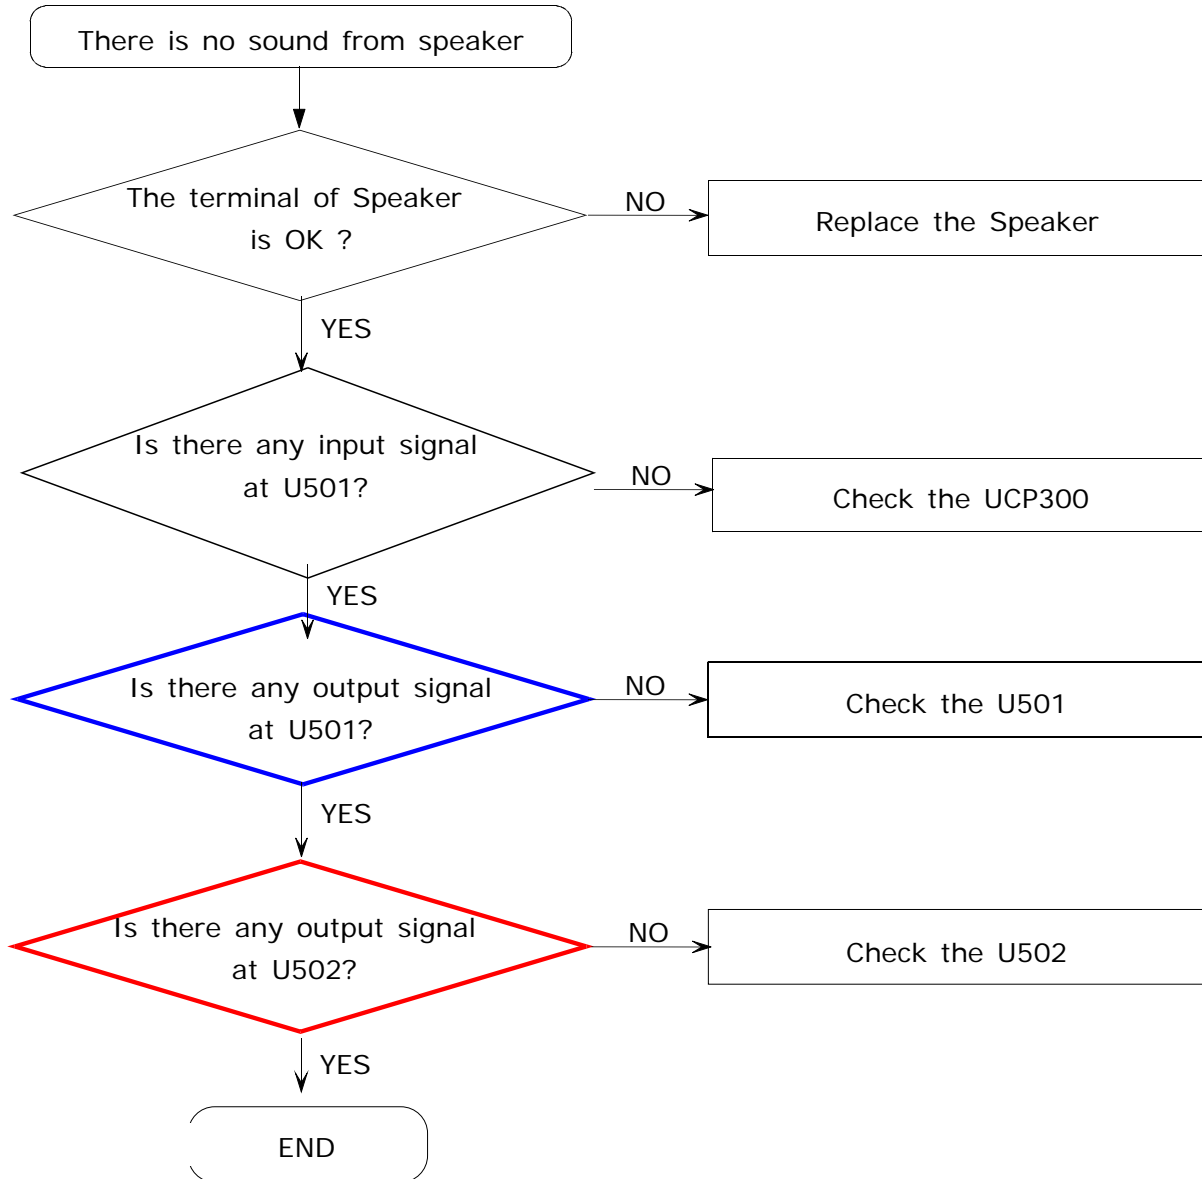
There is no sound from speaker

The terminal of Speaker is OK ?

NO

Replace the Speaker

YES

Is there any input signal at U501?

NO

Check the UCP300

YES

Is there any output signal at U501?

NO

Check the U501

YES

Is there any output signal at U502?

NO

Check the U502

YES

END